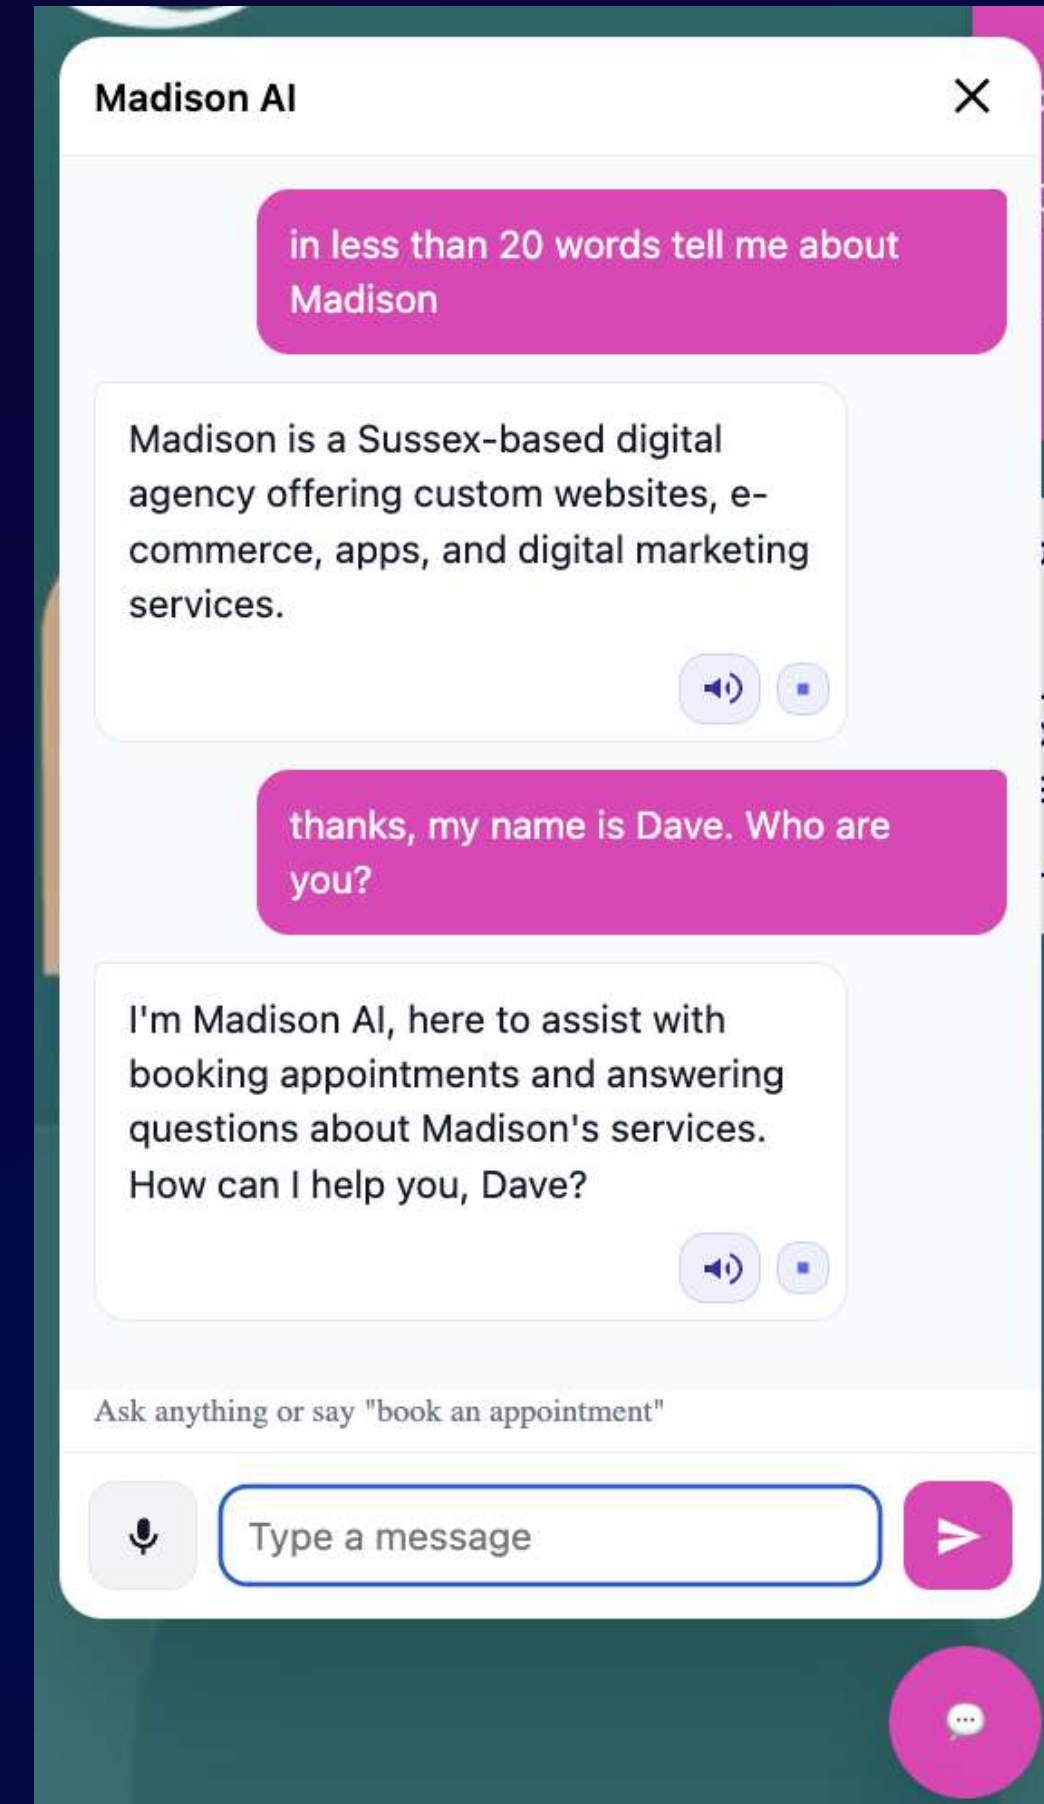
Madison AI

in less than 20 words tell me about Madison

Madison is a Sussex-based digital agency offering custom websites, e-commerce, apps, and digital marketing services.

thanks, my name is Dave. Who are you?

I'm Madison AI, here to assist with booking appointments and answering questions about Madison's services. How can I help you, Dave?

Ask anything or say "book an appointment"

Type a message